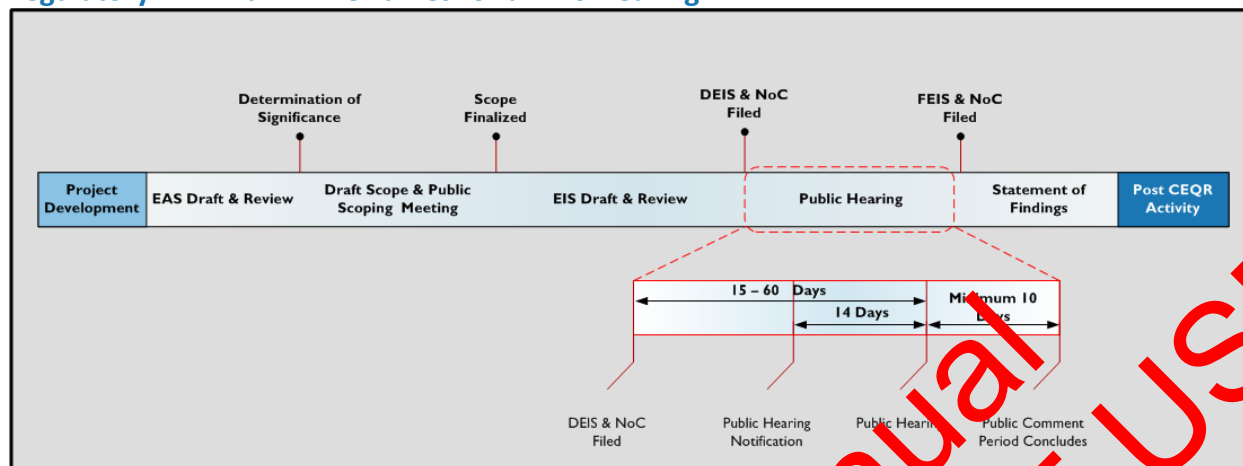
Determination of Significance

Scope Finalized

DEIS & NoC Filed

FEIS & NoC Filed

Project Development

EAS Draft & Review

Draft Scope & Public Scoping Meeting

EIS Draft & Review

Public Hearing

Statement of Findings

Post CEQR Activity

15 – 60 Days

14 Days

Mi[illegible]mum 10 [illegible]ys

DEIS & NoC Filed

Public Hearing Notification

Public Heari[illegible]

Public Comment Period Concludes

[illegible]ual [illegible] US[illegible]